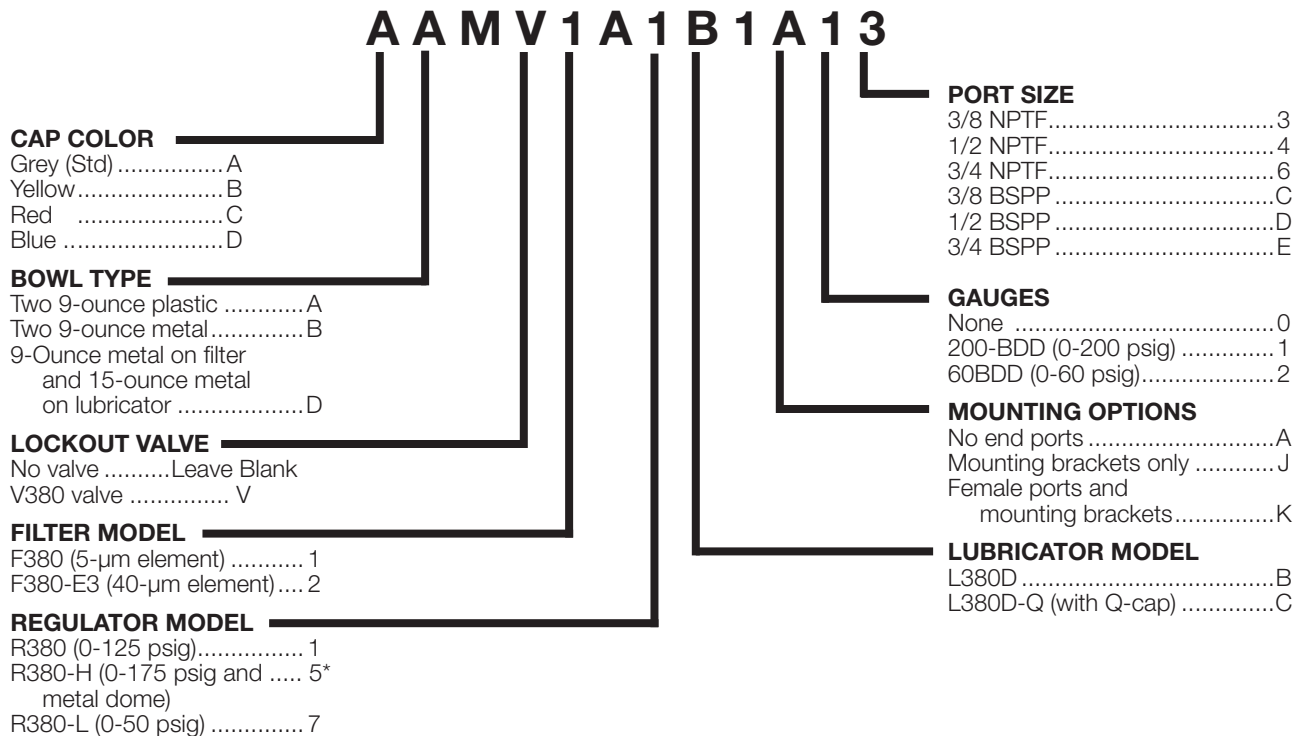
A A M V 1 A 1 B 1 A 1 3

CAP COLOR
Grey (Std) ................A
Yellow.....................B
Red .....................C
Blue .......................D

BOWL TYPE
Two 9-ounce plastic ............A
Two 9-ounce metal.............B
9-Ounce metal on filter and 15-ounce metal on lubricator ..................D

LOCKOUT VALVE
No valve ..........Leave Blank
V380 valve ............... V

FILTER MODEL
F380 (5-µm element) ........... 1
F380-E3 (40-µm element).... 2

REGULATOR MODEL
R380 (0-125 psig)................ 1
R380-H (0-175 psig and ..... 5* metal dome)
R380-L (0-50 psig) .............. 7

PORT SIZE
3/8 NPTF..................................3
1/2 NPTF..................................4
3/4 NPTF..................................6
3/8 BSPP ..................................C
1/2 BSPP ..................................D
3/4 BSPP ..................................E

GAUGES
None .......................................0
200-BDD (0-200 psig) .............1
60BDD (0-60 psig)...................2

MOUNTING OPTIONS
No end ports ...........................A
Mounting brackets only ...........J
Female ports and mounting brackets...............K

LUBRICATOR MODEL
L380D .....................................B
L380D-Q (with Q-cap) .............C